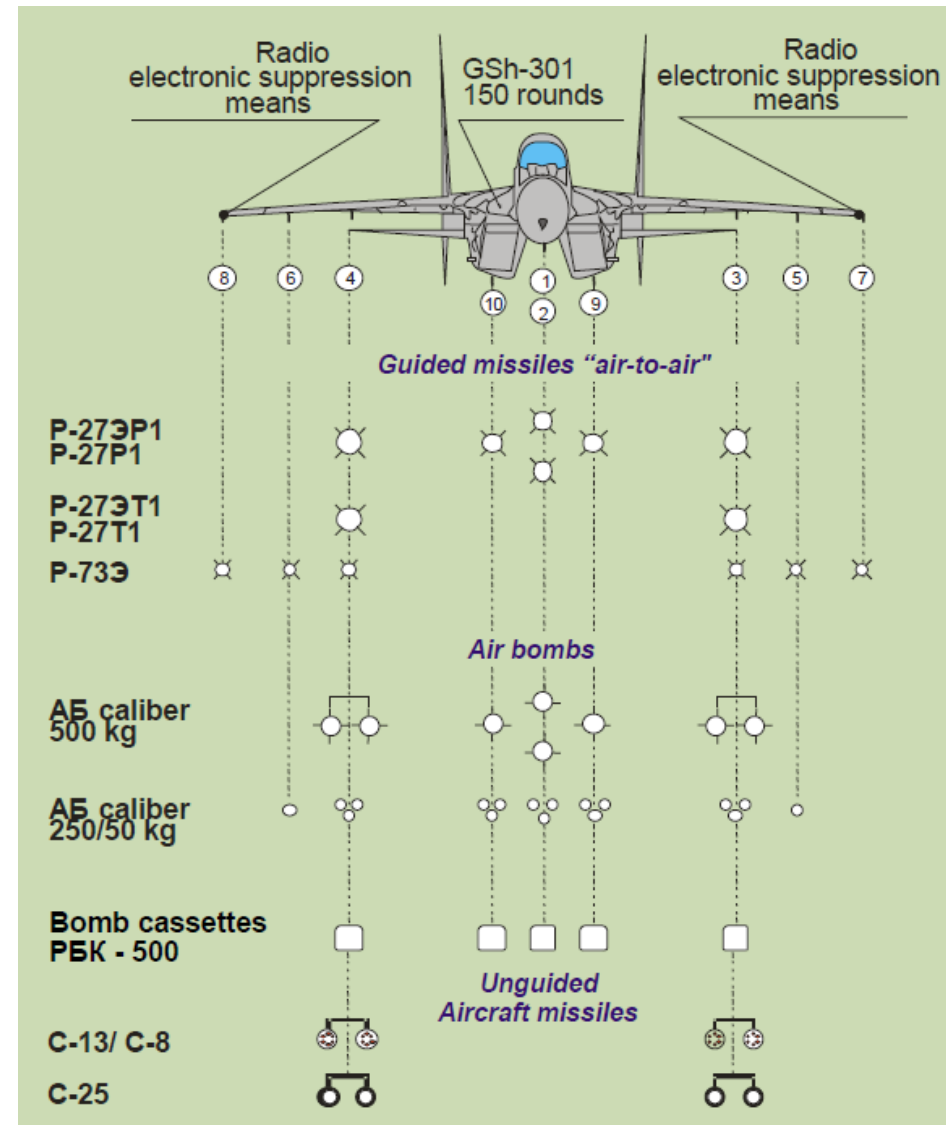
Radio electronic suppression means

GSh-301 150 rounds

Radio electronic suppression means

8 6 4 1 10 2 9 3 5 7

Guided missiles “air-to-air”

Р-27ЭР1
Р-27Р1

Р-27ЭТ1
Р-27Т1

Р-73Э

Air bombs

АБ caliber 500 kg

АБ caliber 250/50 kg

Bomb cassettes РБК - 500

Unguided Aircraft missiles

С-13/ С-8

С-25